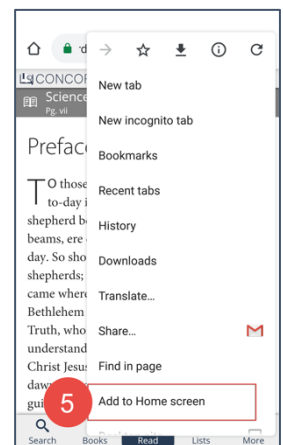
'd
CONCOR
Science
Pg. vii
Preface
TO those
to-day i
shepherd b
beams, ere
day. So sho
shepherds;
came where
Bethlehem
Truth, who
understand
Christ Jesu
daw
gui

New tab
New incognito tab
Bookmarks
Recent tabs
History
Downloads
Translate...
Share...
Find in page
Add to Home screen

5

Search
Books
Read
Lists
More